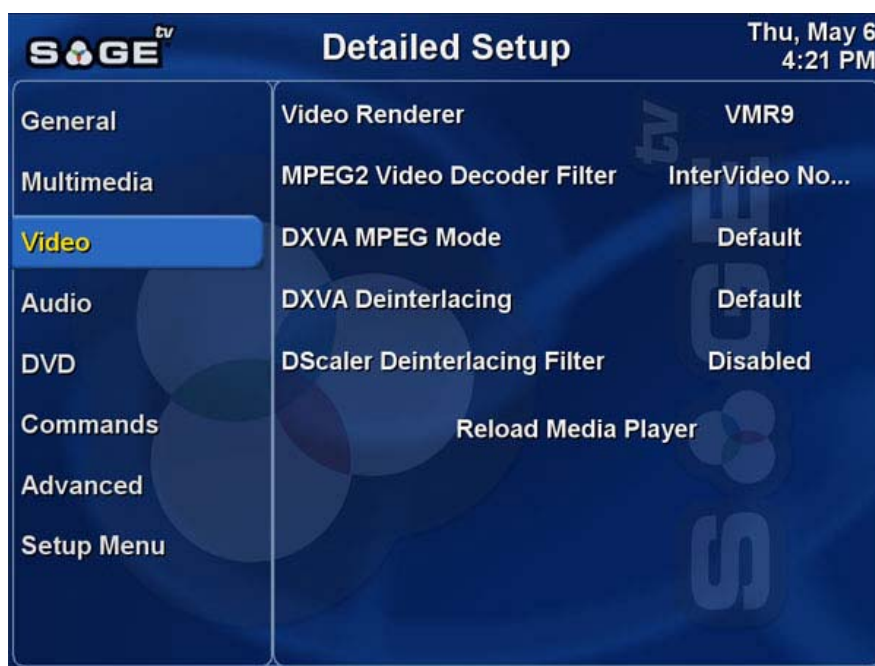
SAGE tv

Detailed Setup

Thu, May 6
4:21 PM

General

Multimedia

Video

Audio

DVD

Commands

Advanced

Setup Menu

| | |
|---|---|
| Video Renderer | VMR9 |
| MPEG2 Video Decoder Filter | InterVideo No... |
| DXVA MPEG Mode | Default |
| DXVA Deinterlacing | Default |
| DScaler Deinterlacing Filter | Disabled |

Reload Media Player